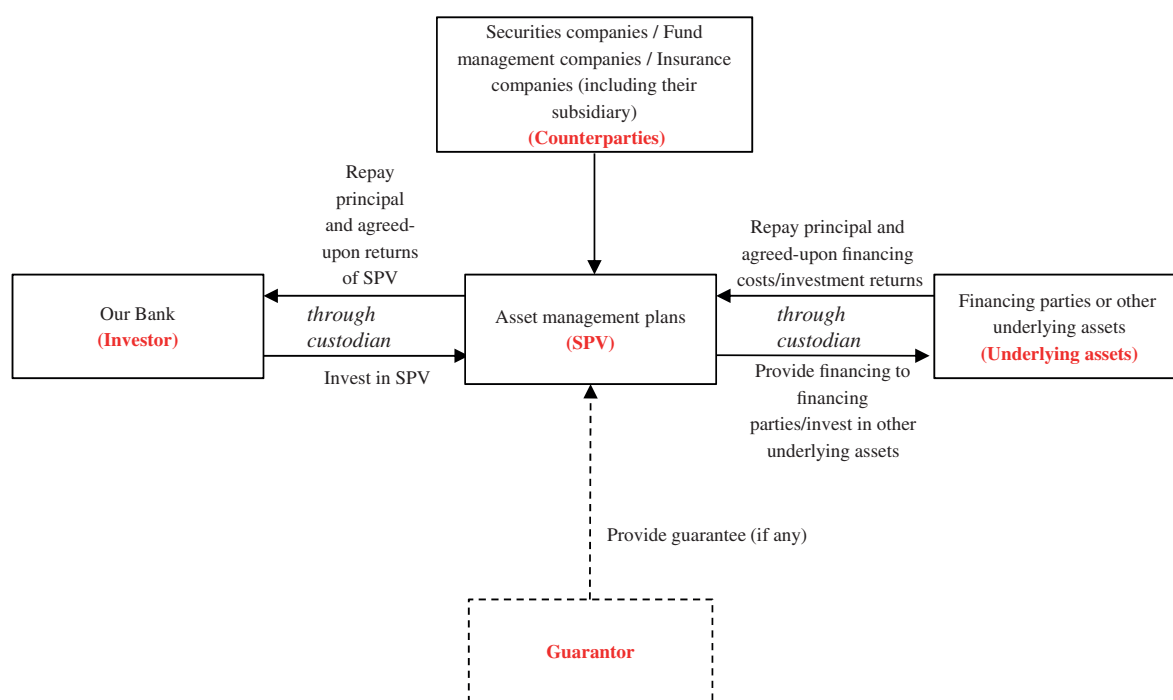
Securities companies / Fund management companies / Insurance companies (including their subsidiary)
(Counterparties)

Repay principal and agreed-upon returns of SPV

through custodian

Invest in SPV

Our Bank
(Investor)

Asset management plans
(SPV)

Repay principal and agreed-upon financing costs/investment returns

through custodian

Provide financing to financing parties/invest in other underlying assets

Financing parties or other underlying assets
(Underlying assets)

Provide guarantee (if any)

Guarantor